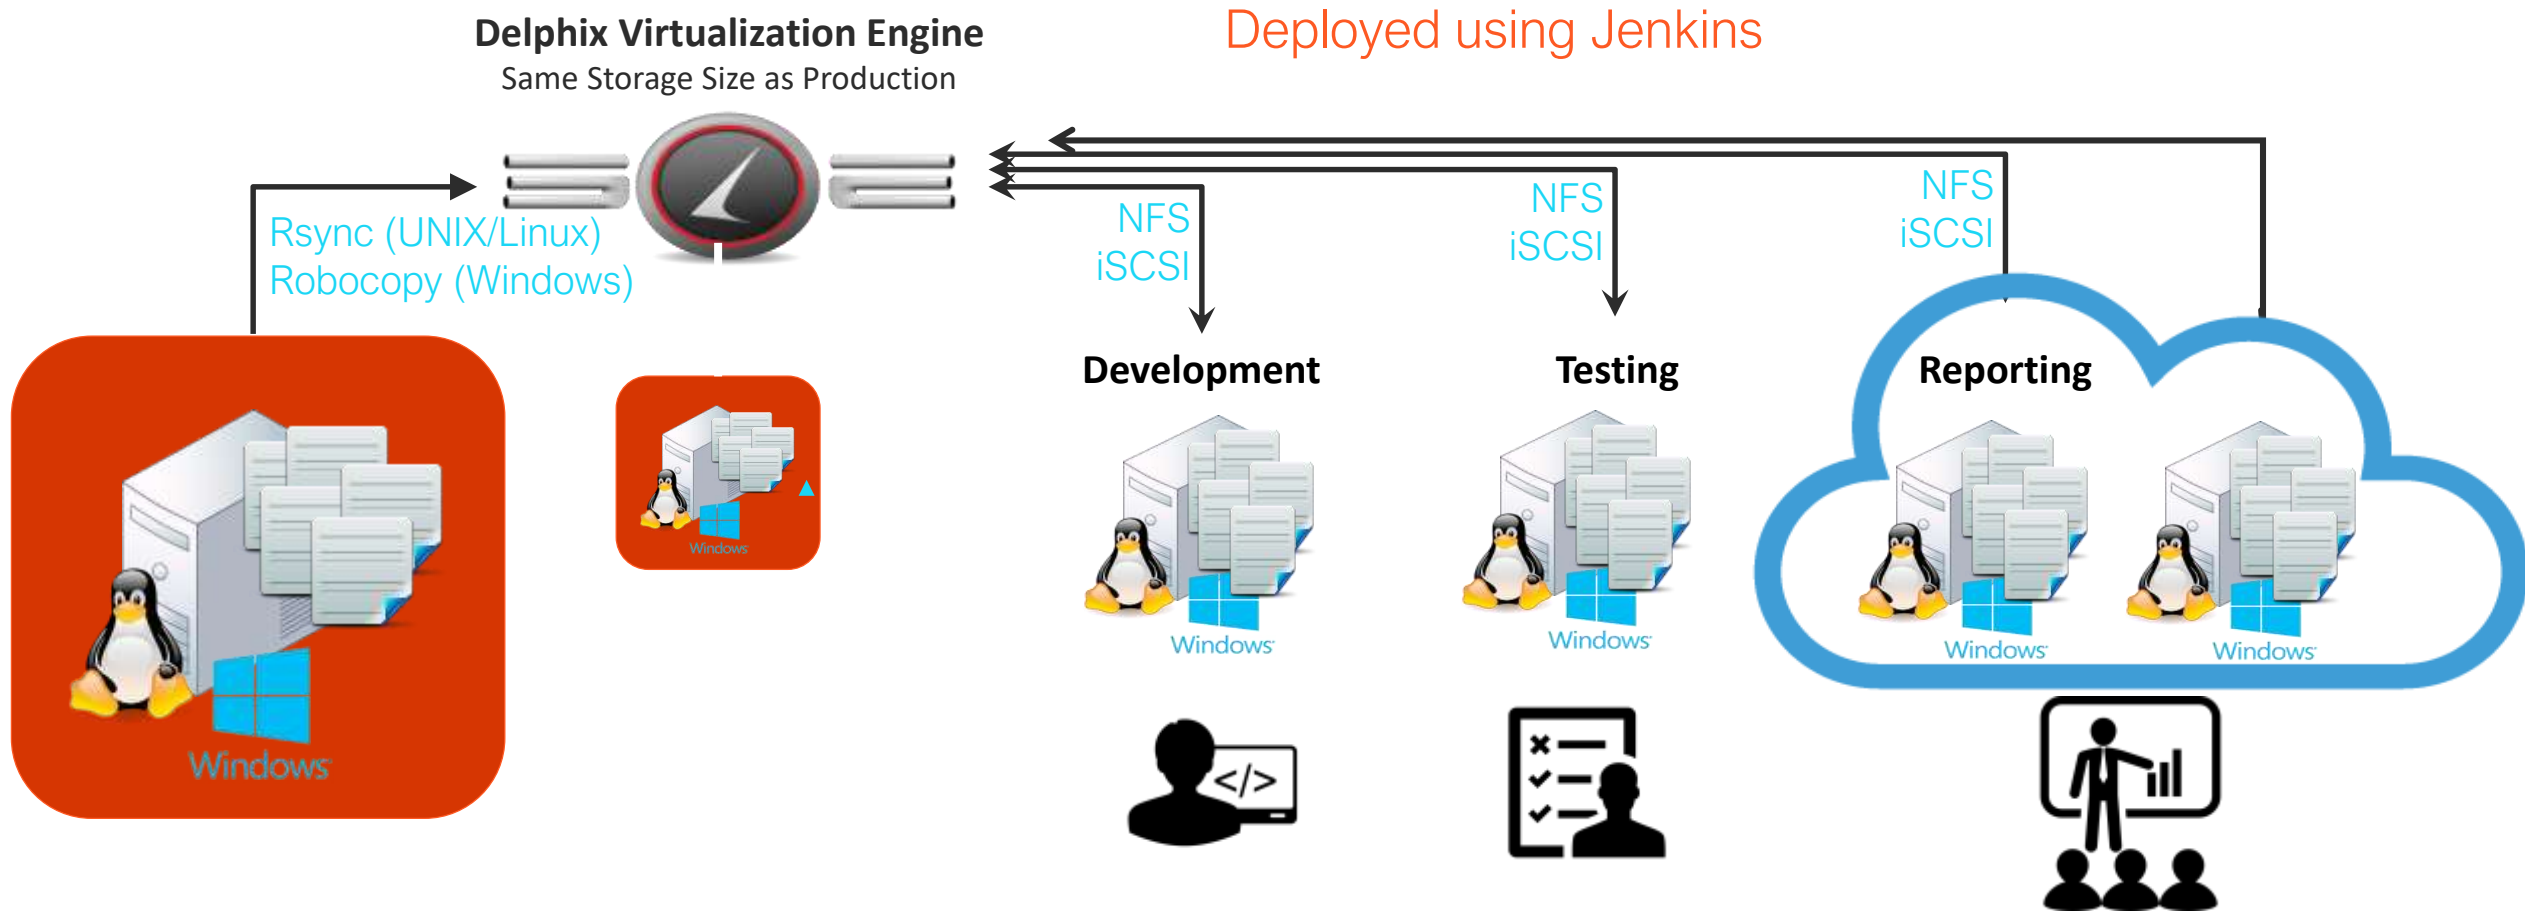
Delphix Virtualization Engine
Same Storage Size as Production

Deployed using Jenkins

Rsync (UNIX/Linux)
Robocopy (Windows)

NFS
iSCSI

NFS
iSCSI

NFS
iSCSI

Windows

Windows

Development

Windows

Testing

Windows

Reporting

Windows

Windows

</>